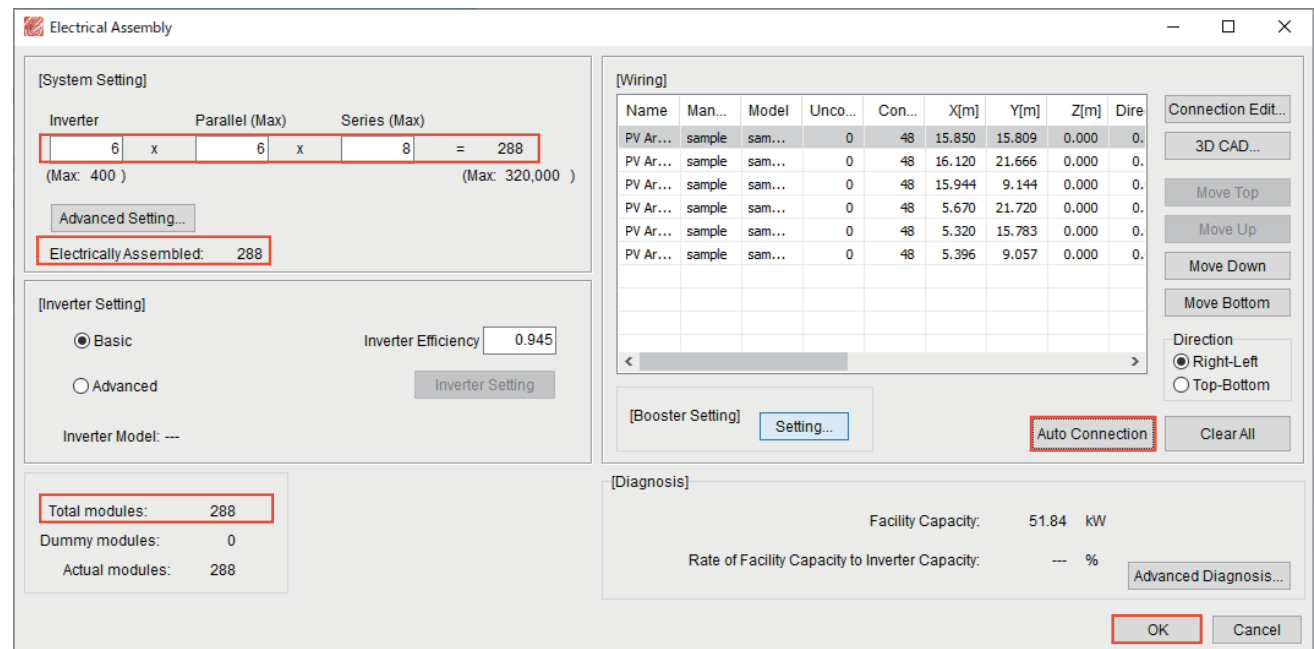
Electrical Assembly

[System Setting]

Inverter Parallel (Max) Series (Max)

6 x 6 x 8 = 288

(Max: 400 ) (Max: 320,000 )

Advanced Setting...

Electrically Assembled: 288

[Inverter Setting]

Basic

Inverter Efficiency 0.945

Advanced

Inverter Setting

Inverter Model: ---

Total modules: 288

Dummy modules: 0

Actual modules: 288

[Wiring]

| Name | Man... | Model | Unco... | Con... | X[m] | Y[m] | Z[m] | Dire |
|---|---|---|---|---|---|---|---|---|
| PV Ar... | sample | sam... | 0 | 48 | 15.850 | 15.809 | 0.000 | 0. |
| PV Ar... | sample | sam... | 0 | 48 | 16.120 | 21.666 | 0.000 | 0. |
| PV Ar... | sample | sam... | 0 | 48 | 15.944 | 9.144 | 0.000 | 0. |
| PV Ar... | sample | sam... | 0 | 48 | 5.670 | 21.720 | 0.000 | 0. |
| PV Ar... | sample | sam... | 0 | 48 | 5.320 | 15.783 | 0.000 | 0. |
| PV Ar... | sample | sam... | 0 | 48 | 5.396 | 9.057 | 0.000 | 0. |

Connection Edit...

3D CAD...

Move Top

Move Up

Move Down

Move Bottom

Direction

Right-Left

Top-Bottom

[Booster Setting]

Setting...

Auto Connection

Clear All

[Diagnosis]

Facility Capacity: 51.84 kW

Rate of Facility Capacity to Inverter Capacity: --- %

Advanced Diagnosis...

OK

Cancel